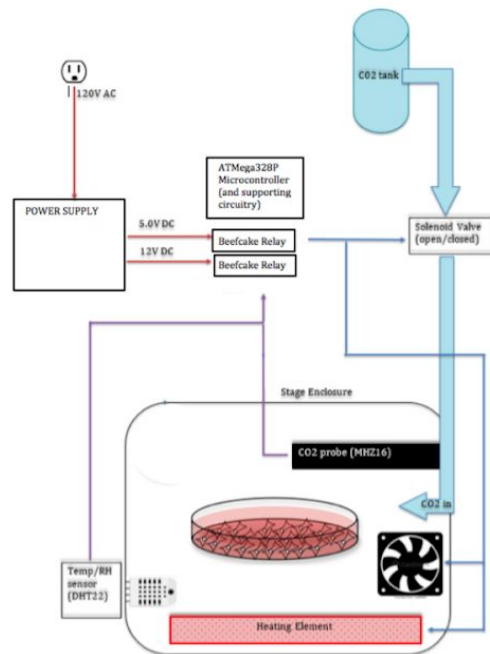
120V AC

CO2 tank

ATMega328P Microcontroller (and supporting circuitry)

POWER SUPPLY

5.0V DC

12V DC

Beefcake Relay

Beefcake Relay

Solenoid Valve (open/closed)

Stage Enclosure

CO2 probe (MHZ16)

CO2 in

Temp/RH sensor (DHT22)

Heating Element